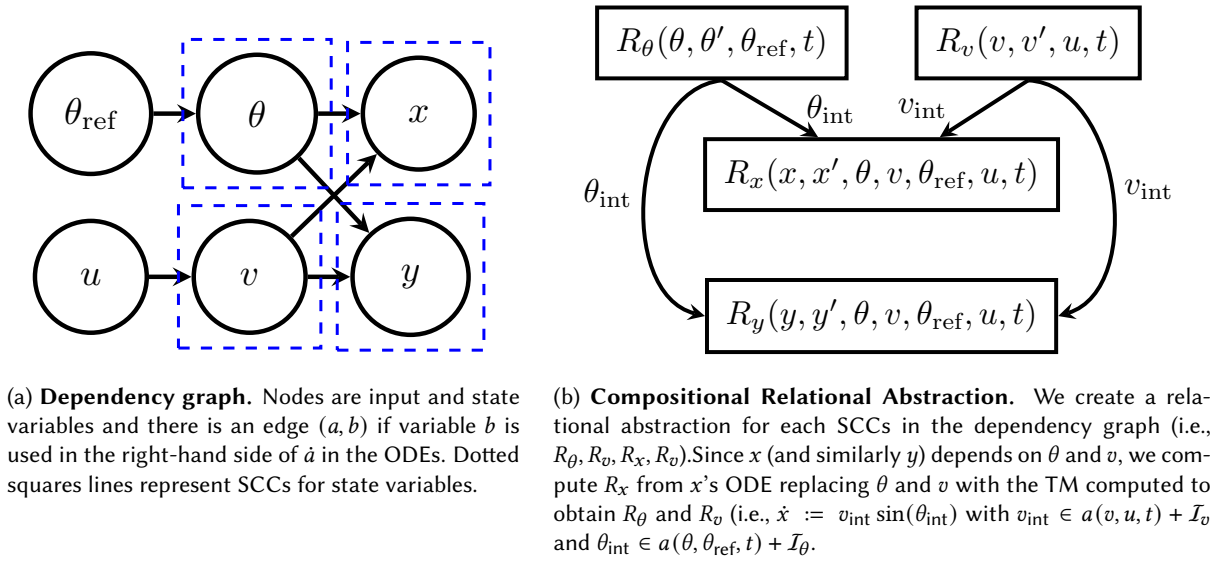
$\theta_{\mathrm{ref}}$

$\theta$

$x$

$u$

$v$

$y$

(a) **Dependency graph.** Nodes are input and state variables and there is an edge $(a, b)$ if variable $b$ is used in the right-hand side of $\dot{a}$ in the ODEs. Dotted squares lines represent SCCs for state variables.

$R_\theta(\theta, \theta', \theta_{\mathrm{ref}}, t)$

$R_v(v, v', u, t)$

$\theta_{\mathrm{int}}$

$v_{\mathrm{int}}$

$R_x(x, x', \theta, v, \theta_{\mathrm{ref}}, u, t)$

$\theta_{\mathrm{int}}$

$v_{\mathrm{int}}$

$R_y(y, y', \theta, v, \theta_{\mathrm{ref}}, u, t)$

(b) **Compositional Relational Abstraction.** We create a relational abstraction for each SCCs in the dependency graph (i.e., $R_\theta, R_v, R_x, R_v$).Since $x$ (and similarly $y$) depends on $\theta$ and $v$, we compute $R_x$ from $x$'s ODE replacing $\theta$ and $v$ with the TM computed to obtain $R_\theta$ and $R_v$ (i.e., $\dot{x} := v_{\mathrm{int}} \sin(\theta_{\mathrm{int}})$ with $v_{\mathrm{int}} \in a(v, u, t) + \mathcal{I}_v$ and $\theta_{\mathrm{int}} \in a(\theta, \theta_{\mathrm{ref}}, t) + \mathcal{I}_\theta$.